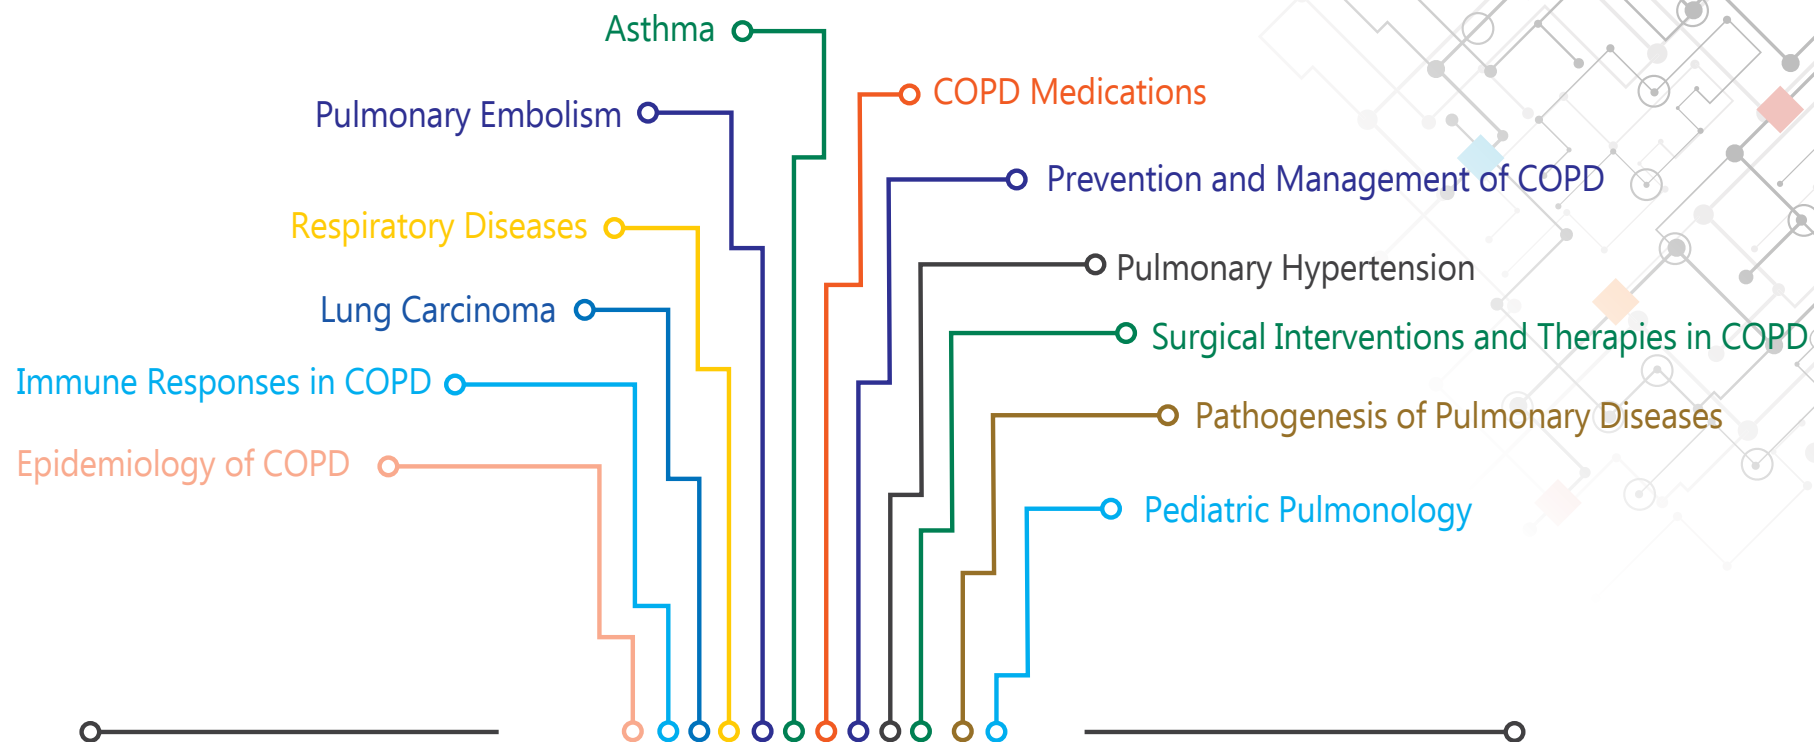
Asthma

COPD Medications

Pulmonary Embolism

Prevention and Management of COPD

Respiratory Diseases

Pulmonary Hypertension

Lung Carcinoma

Surgical Interventions and Therapies in COPD

Immune Responses in COPD

Pathogenesis of Pulmonary Diseases

Epidemiology of COPD

Pediatric Pulmonology